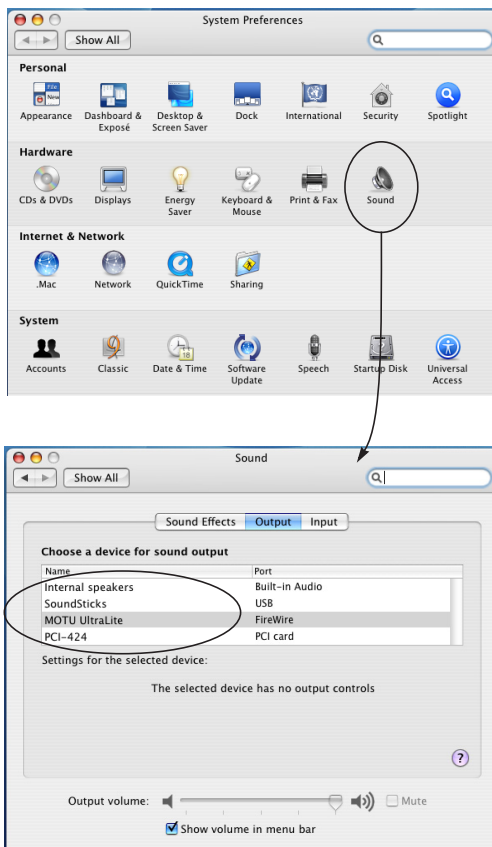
System Preferences

Show All

Personal

Appearance Dashboard & Exposé Desktop & Screen Saver Dock International Security Spotlight

Hardware

CDs & DVDs Displays Energy Saver Keyboard & Mouse Print & Fax Sound

Internet & Network

.Mac Network QuickTime Sharing

System

Accounts Classic Date & Time Software Update Speech Startup Disk Universal Access

Sound

Show All

Sound Effects Output Input

Choose a device for sound output

| Name | Port |
|---|---|
| Internal speakers | Built-in Audio |
| SoundSticks | USB |
| MOTU UltraLite | FireWire |
| PCI-424 | PCI card |

Settings for the selected device:

The selected device has no output controls

?

Output volume: Mute

Show volume in menu bar